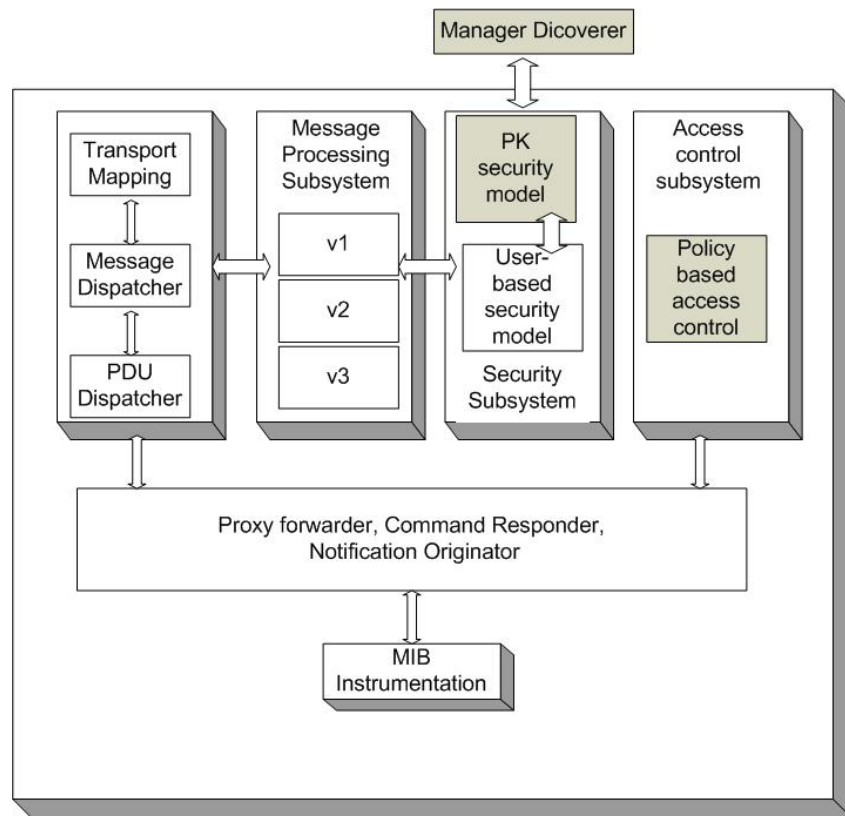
Manager Dicoverer

Transport Mapping

Message Dispatcher

PDU Dispatcher

Message Processing Subsystem

v1

v2

v3

PK security model

User-based security model

Security Subsystem

Access control subsystem

Policy based access control

Proxy forwarder, Command Responder, Notification Originator

MIB Instrumentation